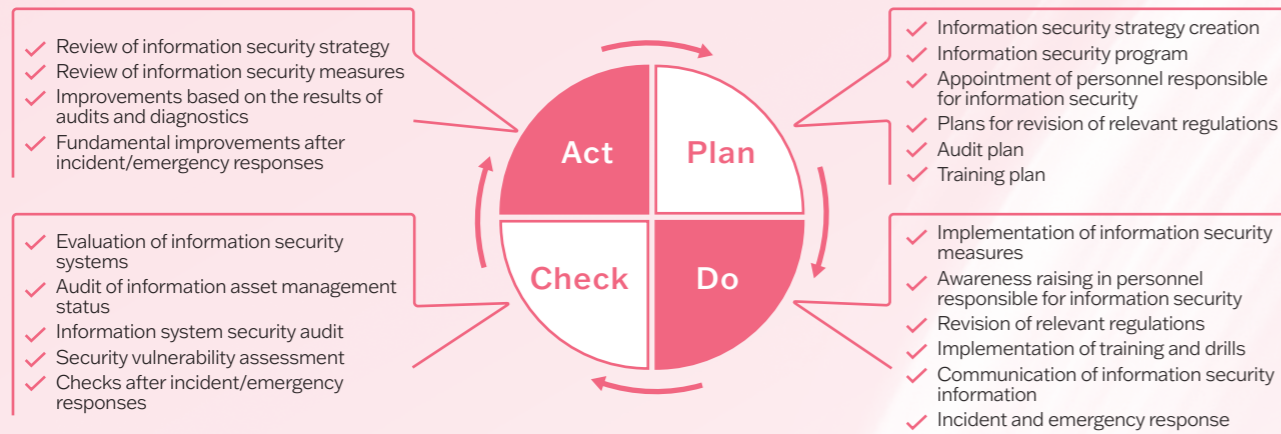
Review of information security strategy
Review of information security measures
Improvements based on the results of audits and diagnostics
Fundamental improvements after incident/emergency responses

Act

Plan

Information security strategy creation
Information security program
Appointment of personnel responsible for information security
Plans for revision of relevant regulations
Audit plan
Training plan

Evaluation of information security systems
Audit of information asset management status
Information system security audit
Security vulnerability assessment
Checks after incident/emergency responses

Check

Do

Implementation of information security measures
Awareness raising in personnel responsible for information security
Revision of relevant regulations
Implementation of training and drills
Communication of information security information
Incident and emergency response